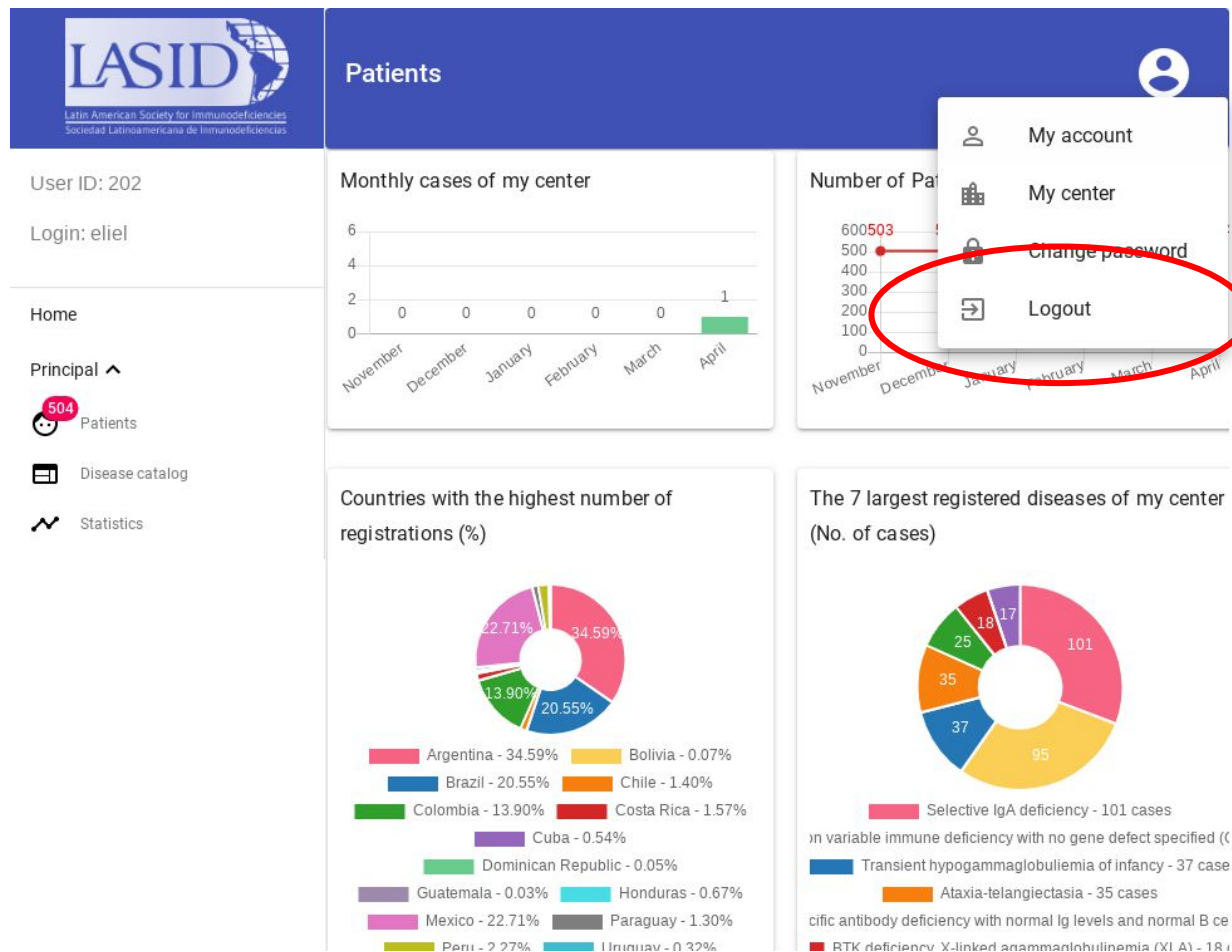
LASID
Latin American Society for Immunodeficiencies
Sociedad Latinoamericana de Inmunodeficiencias

Patients

My account
My center
Change password
Logout

User ID: 202
Login: eliel

Home
Principal
504
Patients
Disease catalog
Statistics

Monthly cases of my center

6
4
2
0
0 0 0 0 0 1
November December January February March April

Number of Pat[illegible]
600 503
500
400
300
200
100
0
November December January February March April

Countries with the highest number of registrations (%)

22.71%
34.59%
13.90%
20.55%

Argentina - 34.59%
Bolivia - 0.07%
Brazil - 20.55%
Chile - 1.40%
Colombia - 13.90%
Costa Rica - 1.57%
Cuba - 0.54%
Dominican Republic - 0.05%
Guatemala - 0.03%
Honduras - 0.67%
Mexico - 22.71%
Paraguay - 1.30%
Peru - 2.27%
Uruguay - 0.32%

The 7 largest registered diseases of my center (No. of cases)

17
18
25
101
35
37
95

Selective IgA deficiency - 101 cases
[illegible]n variable immune deficiency with no gene defect specified ([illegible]
Transient hypogammaglobuliemia of infancy - 37 case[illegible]
Ataxia-telangiectasia - 35 cases
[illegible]cific antibody deficiency with normal Ig levels and normal B ce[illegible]
BTK deficiency, X-linked agammaglobulinemia (XLA) - 18 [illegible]